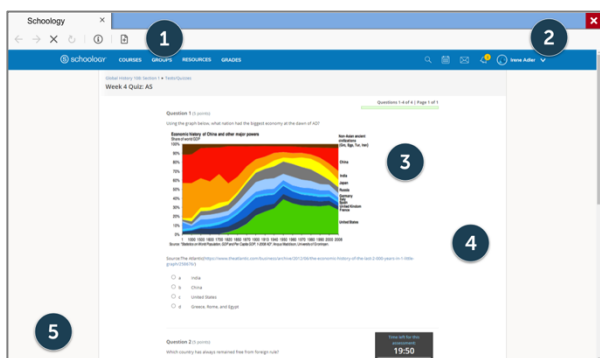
Schoology ×

1

2

schoology COURSES GROUPS RESOURCES GRADES

Irene Adler

Global History 10th Section 1 » Tests/Quizzes

Week 4 Quiz: AS

Questions 1-4 of 4 | Page 1 of 1

Question 1 (5 points)

Using the graph below, what nation had the biggest economy at the dawn of AD?

Economic history of China and other major powers
Share of world GDP

Non-Asian ancient civilizations (Gre, Egy, Tur, Iran)

China

India

Japan

Russia

Germany

Italy

United Kingdom

France

United States

3

100%
90%
80%
70%
60%
50%
40%
30%
20%
10%
0%

1 1000 1500 1600 1700 1820 1870 1900 1913 1940 1950 1960 1970 1980 1990 2000 2008

Source: "Statistics on World Population, GDP and Per Capita GDP, 1-2008 AD", Angus Maddison (University of Groningen)

4

Source:The Atlantic(https://www.theatlantic.com/business/archive/2012/06/the-economic-history-of-the-last-2000-years-in-1-little-graph/258676/)

a India
b China
c United States
d Greece, Rome, and Egypt

5

Question 2 (5 points)

Which country has always remained free from foreign rule?

Time left for this assessment

19:50